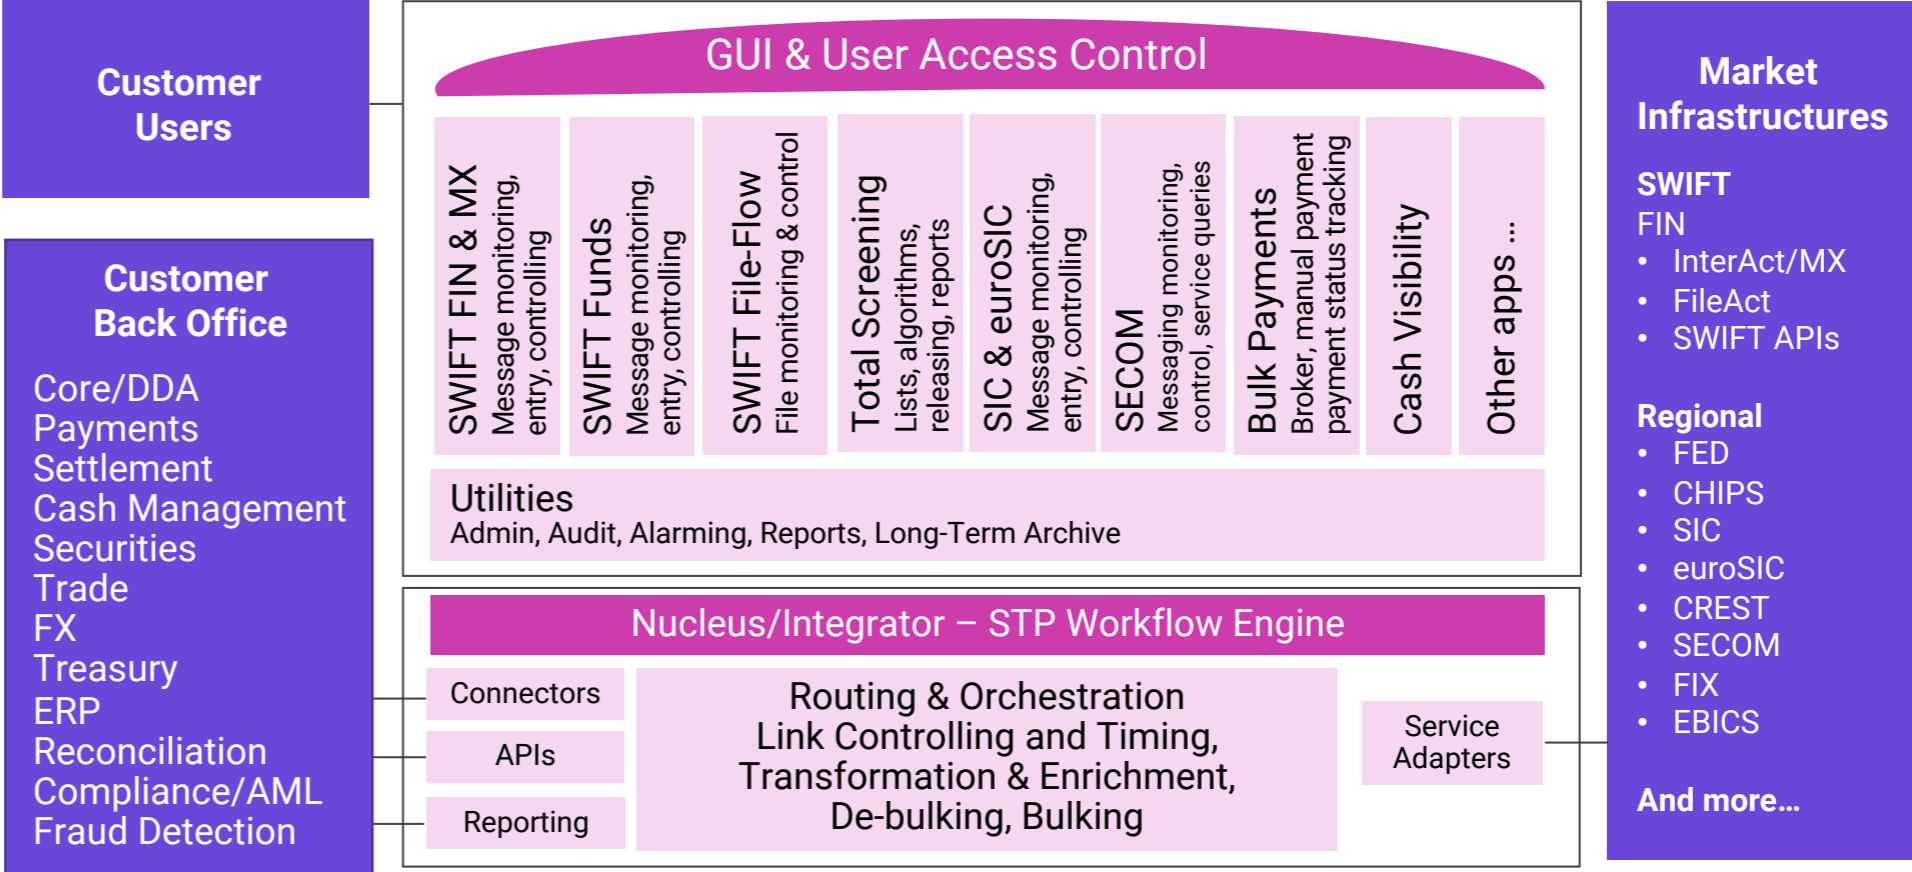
Customer Users

Customer Back Office

Core/DDA
Payments
Settlement
Cash Management
Securities
Trade
FX
Treasury
ERP
Reconciliation
Compliance/AML
Fraud Detection

GUI & User Access Control

SWIFT FIN & MX
Message monitoring, entry, controlling

SWIFT Funds
Message monitoring, entry, controlling

SWIFT File-Flow
File monitoring & control

Total Screening
Lists, algorithms, releasing, reports

SIC & euroSIC
Message monitoring, entry, controlling

SECOM
Messaging monitoring, control, service queries

Bulk Payments
Broker, manual payment payment status tracking

Cash Visibility

Other apps ...

Utilities
Admin, Audit, Alarming, Reports, Long-Term Archive

Nucleus/Integrator – STP Workflow Engine

Connectors

APIs

Reporting

Routing & Orchestration
Link Controlling and Timing,
Transformation & Enrichment,
De-bulking, Bulking

Service Adapters

Market Infrastructures

SWIFT
FIN
• InterAct/MX
• FileAct
• SWIFT APIs

Regional
• FED
• CHIPS
• SIC
• euroSIC
• CREST
• SECOM
• FIX
• EBICS

And more…